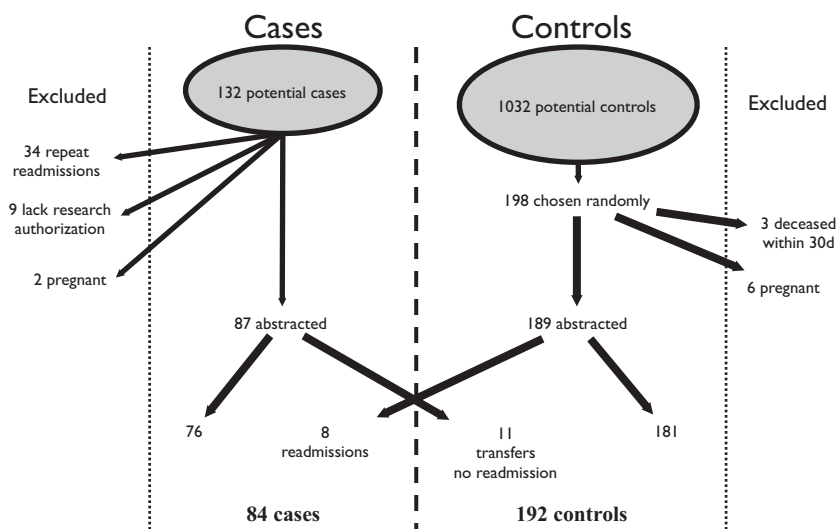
Cases

Controls

Excluded

132 potential cases

1032 potential controls

Excluded

34 repeat readmissions

9 lack research authorization

2 pregnant

198 chosen randomly

3 deceased within 30d

6 pregnant

87 abstracted

189 abstracted

76

8 readmissions

11 transfers no readmission

181

84 cases

192 controls